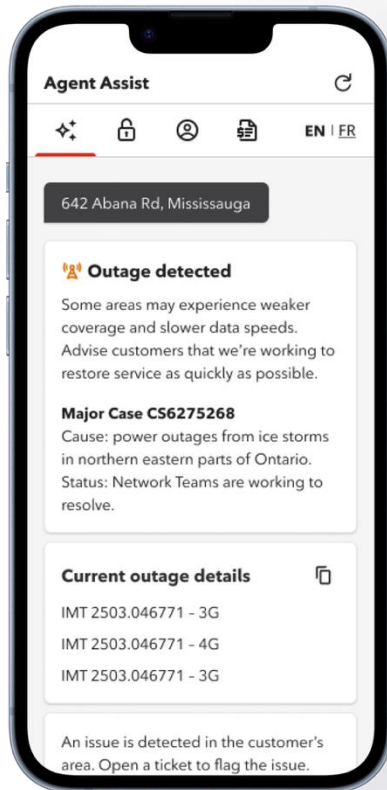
Agent Assist

EN | FR

642 Abana Rd, Mississauga

Outage detected

Some areas may experience weaker coverage and slower data speeds. Advise customers that we're working to restore service as quickly as possible.

Major Case CS6275268

Cause: power outages from ice storms in northern eastern parts of Ontario.
Status: Network Teams are working to resolve.

Current outage details

IMT 2503.046771 - 3G

IMT 2503.046771 - 4G

IMT 2503.046771 - 3G

An issue is detected in the customer's area. Open a ticket to flag the issue.